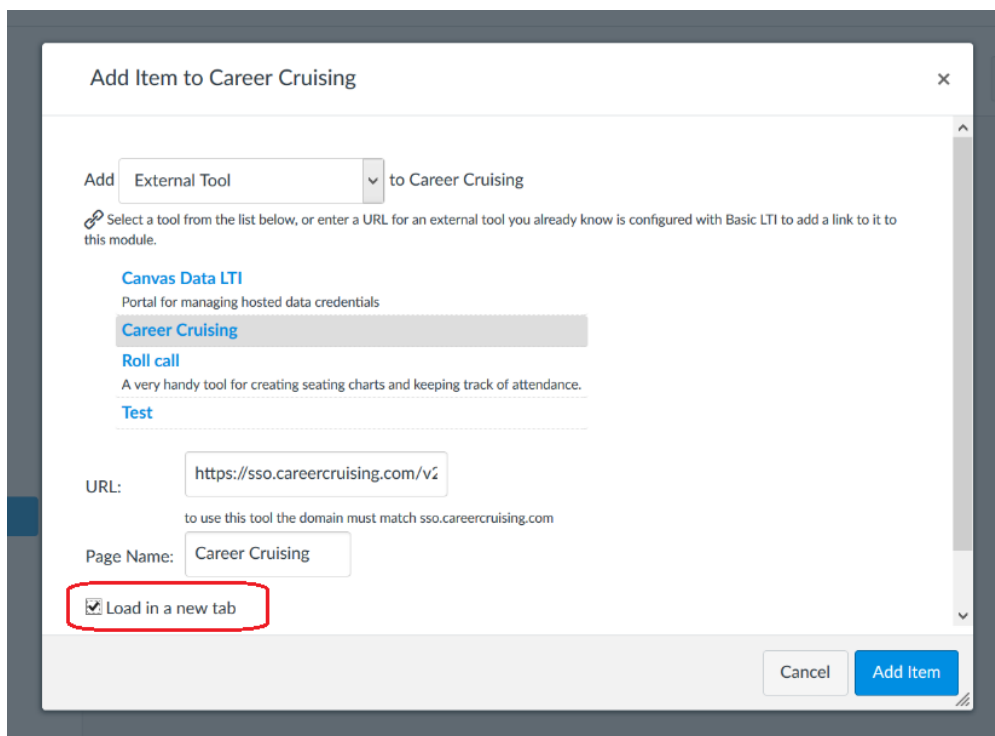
Add Item to Career Cruising

×

Add External Tool to Career Cruising

Select a tool from the list below, or enter a URL for an external tool you already know is configured with Basic LTI to add a link to it to this module.

Canvas Data LTI
Portal for managing hosted data credentials

Career Cruising

Roll call
A very handy tool for creating seating charts and keeping track of attendance.

Test

URL: https://sso.careercruising.com/v2

to use this tool the domain must match sso.careercruising.com

Page Name: Career Cruising

Load in a new tab

Cancel Add Item